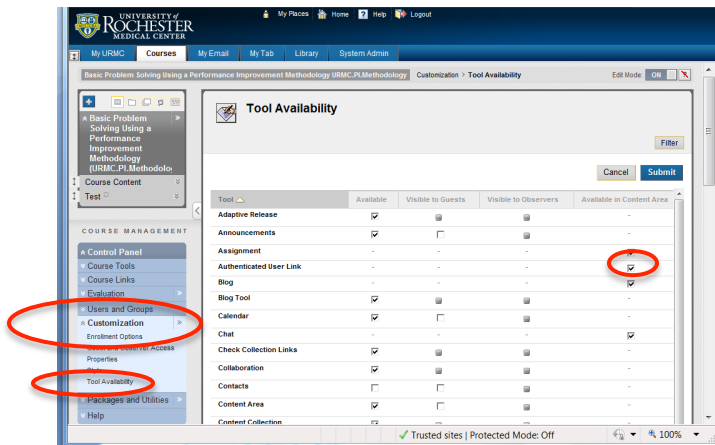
UNIVERSITY of ROCHESTER MEDICAL CENTER

My Places Home Help Logout

My URMC Courses My Email My Tab Library System Admin

Basic Problem Solving Using a Performance Improvement Methodology URMC.PI.Methodology Customization > Tool Availability Edit Mode: ON

Basic Problem Solving Using a Performance Improvement Methodology (URMC.PI.Methodolo

Course Content

Test

COURSE MANAGEMENT

Control Panel

Course Tools

Course Links

Evaluation

Users and Groups

Customization

Enrollment Options

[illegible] Observer Access

Properties

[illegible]

Tool Availability

Packages and Utilities

Help

Tool Availability

Filter

Cancel Submit

| Tool | Available | Visible to Guests | Visible to Observers | Available in Content Area |
|---|---|---|---|---|
| Adaptive Release | ☑ | | | - |
| Announcements | ☑ | ☐ | | - |
| Assignment | - | - | - | ☑ |
| Authenticated User Link | - | - | - | ☑ |
| Blog | - | - | - | ☑ |
| Blog Tool | ☑ | | | - |
| Calendar | ☑ | ☐ | | - |
| Chat | - | - | - | ☑ |
| Check Collection Links | ☑ | | | - |
| Collaboration | ☑ | | | - |
| Contacts | ☐ | ☐ | | - |
| Content Area | ☑ | ☐ | | - |
| Content Collection | | | | |

Trusted sites | Protected Mode: Off 100%